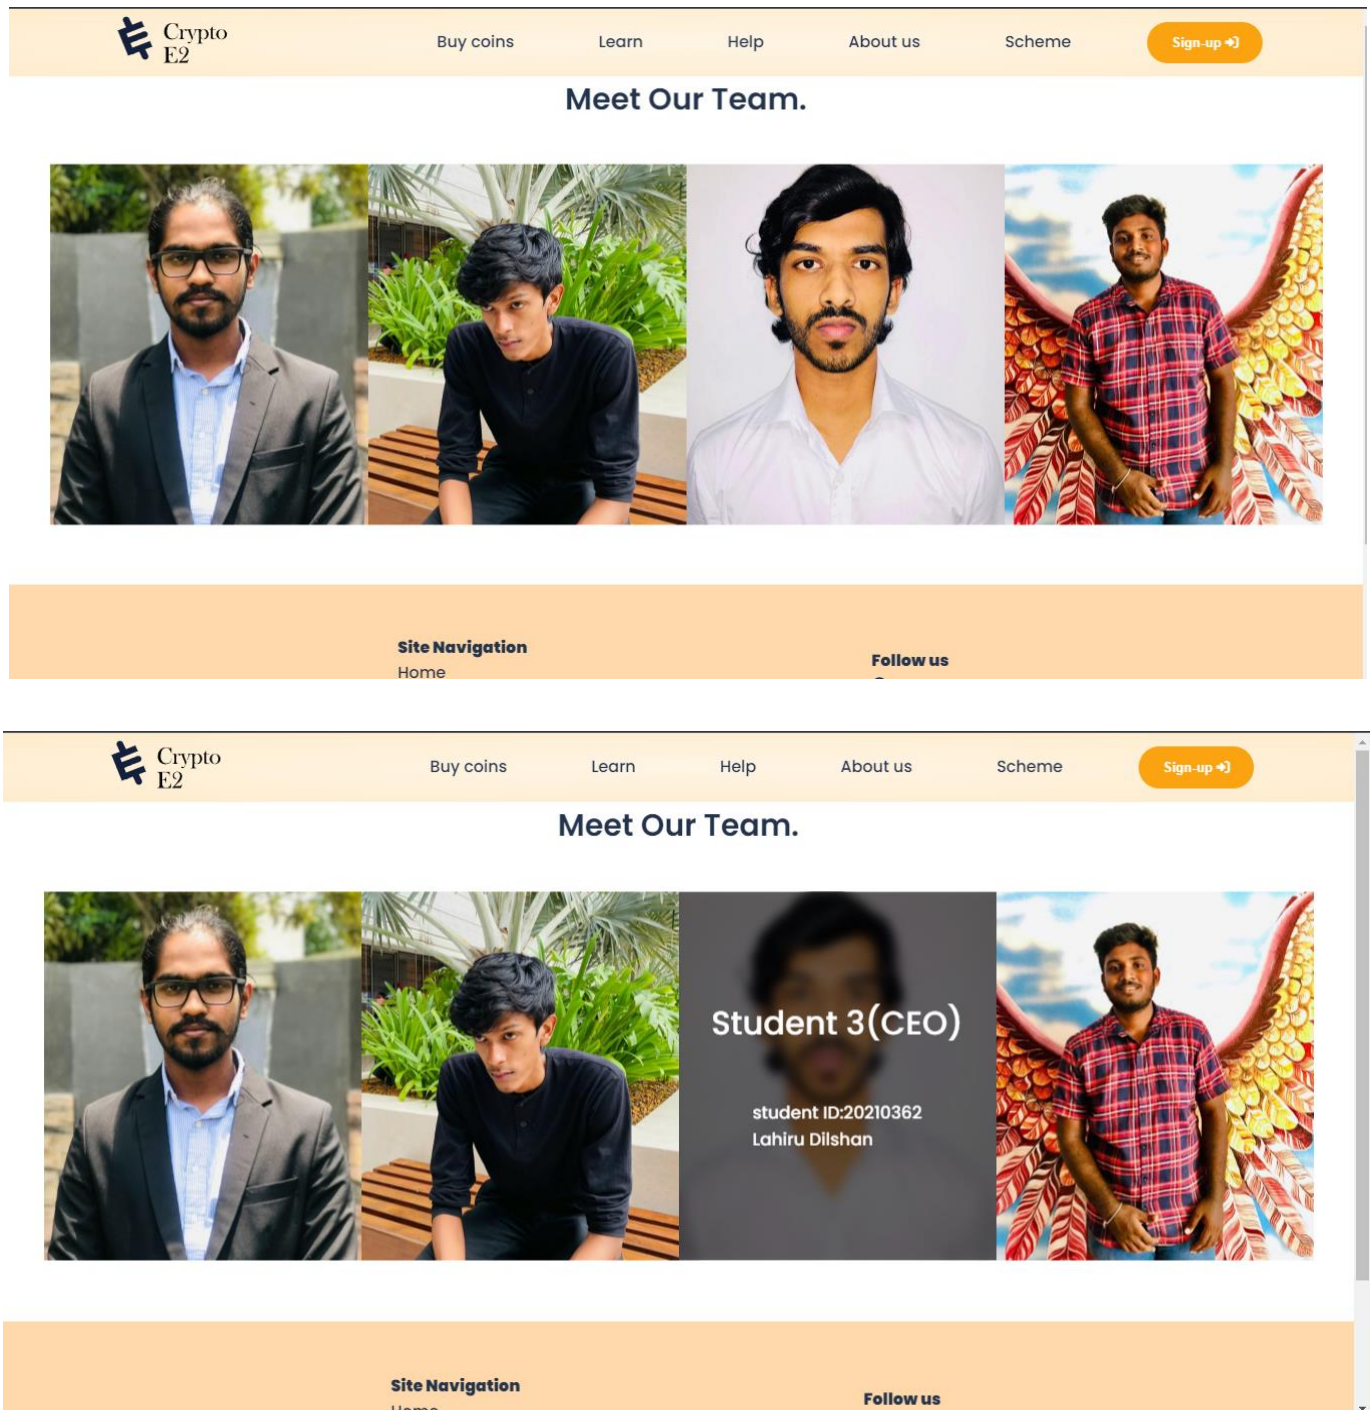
Crypto E2

Buy coins Learn Help About us Scheme Sign-up

Meet Our Team.

Site Navigation
Home

Follow us

Crypto E2

Buy coins Learn Help About us Scheme Sign-up

Meet Our Team.

Student 3(CEO)

student ID:20210362
Lahiru Dilshan

Site Navigation
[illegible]

Follow us